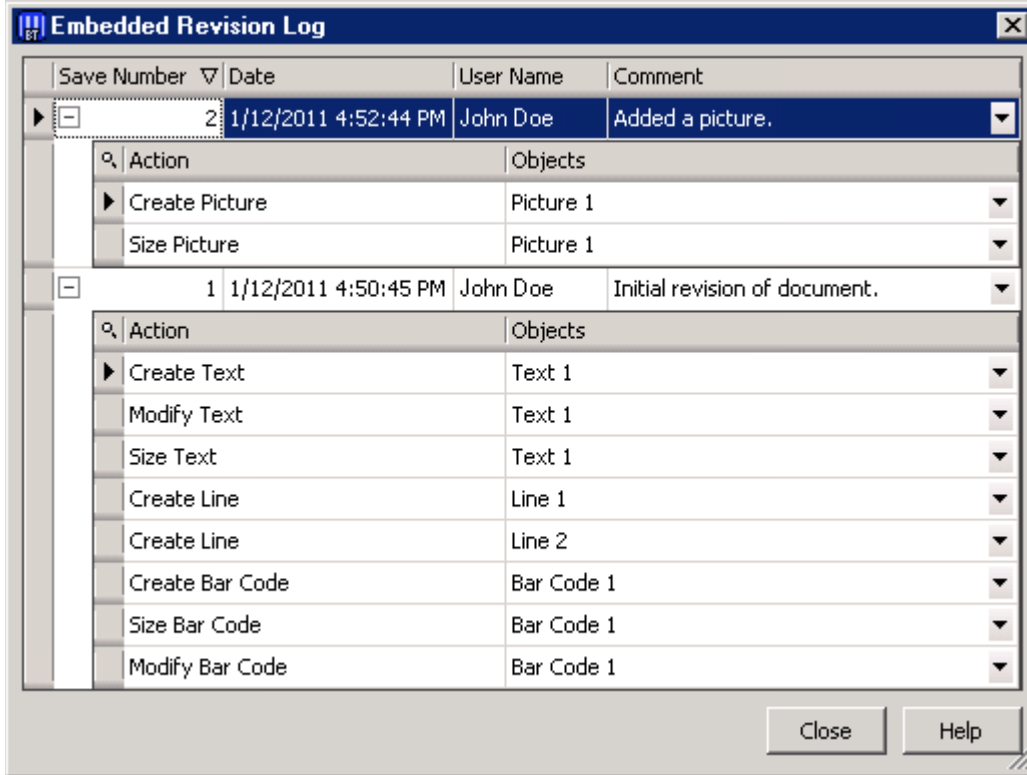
Embedded Revision Log

| Save Number | Date | User Name | Comment |
|---|---|---|---|
| 2 | 1/12/2011 4:52:44 PM | John Doe | Added a picture. |

| Action | Objects |
|---|---|
| Create Picture | Picture 1 |
| Size Picture | Picture 1 |

| Save Number | Date | User Name | Comment |
|---|---|---|---|
| 1 | 1/12/2011 4:50:45 PM | John Doe | Initial revision of document. |

| Action | Objects |
|---|---|
| Create Text | Text 1 |
| Modify Text | Text 1 |
| Size Text | Text 1 |
| Create Line | Line 1 |
| Create Line | Line 2 |
| Create Bar Code | Bar Code 1 |
| Size Bar Code | Bar Code 1 |
| Modify Bar Code | Bar Code 1 |

Close Help